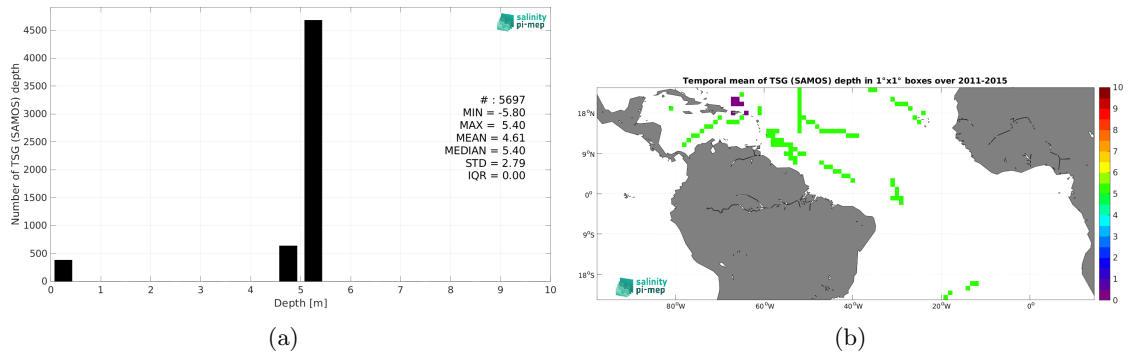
salinity pi-mep

# : 5697
MIN = -5.80
MAX = 5.40
MEAN = 4.61
MEDIAN = 5.40
STD = 2.79
IQR = 0.00

Number of TSG (SAMOS) depth

4500
4000
3500
3000
2500
2000
1500
1000
500
0

0 1 2 3 4 5 6 7 8 9 10

Depth [m]

(a)

Temporal mean of TSG (SAMOS) depth in 1°x1° boxes over 2011-2015

18°N
9°N
0°
9°S
18°S

80°W 60°W 40°W 20°W 0°

salinity pi-mep

10
9
8
7
6
5
4
3
2
1
0

(b)